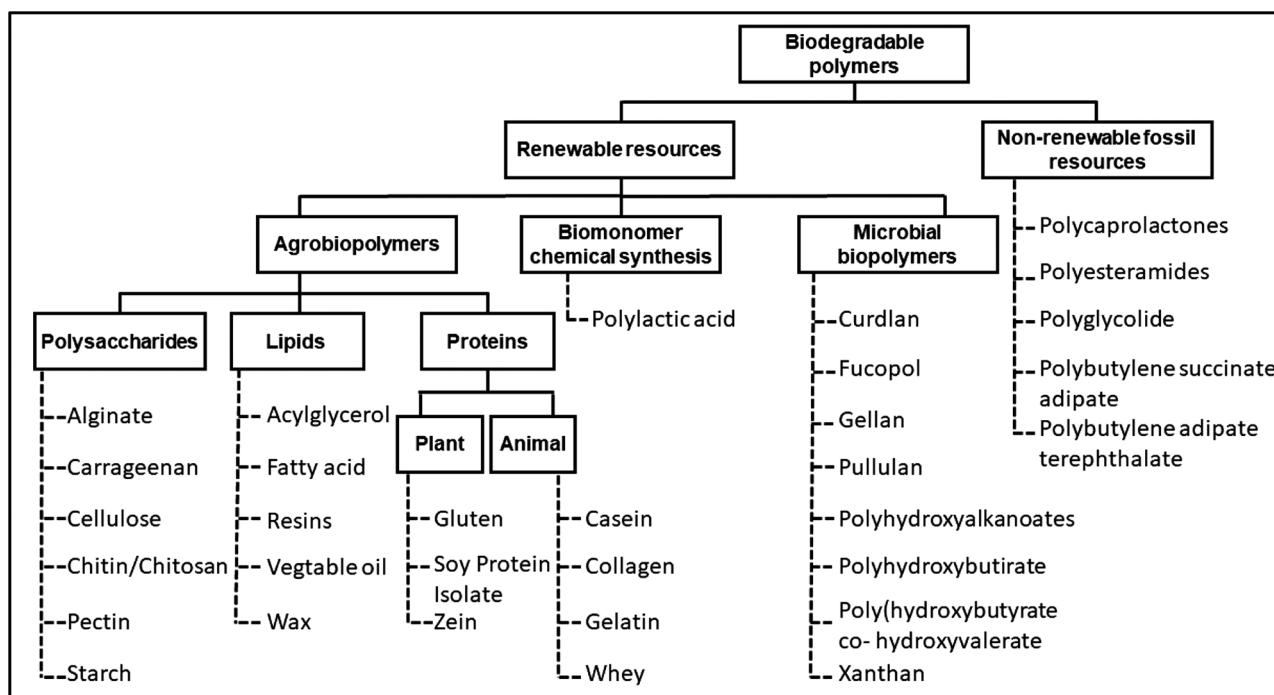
Biodegradable polymers

Renewable resources

Non-renewable fossil resources

Polycaprolactones
Polyesteramides
Polyglycolide
Polybutylene succinate adipate
Polybutylene adipate terephthalate

Agrobiopolymers

Biomonomer chemical synthesis

Polylactic acid

Microbial biopolymers

Curdlan
Fucopol
Gellan
Pullulan
Polyhydroxyalkanoates
Polyhydroxybutirate
Poly(hydroxybutyrate co- hydroxyvalerate
Xanthan

Polysaccharides

Alginate
Carrageenan
Cellulose
Chitin/Chitosan
Pectin
Starch

Lipids

Acylglycerol
Fatty acid
Resins
Vegtable oil
Wax

Proteins

Plant

Gluten
Soy Protein Isolate
Zein

Animal

Casein
Collagen
Gelatin
Whey